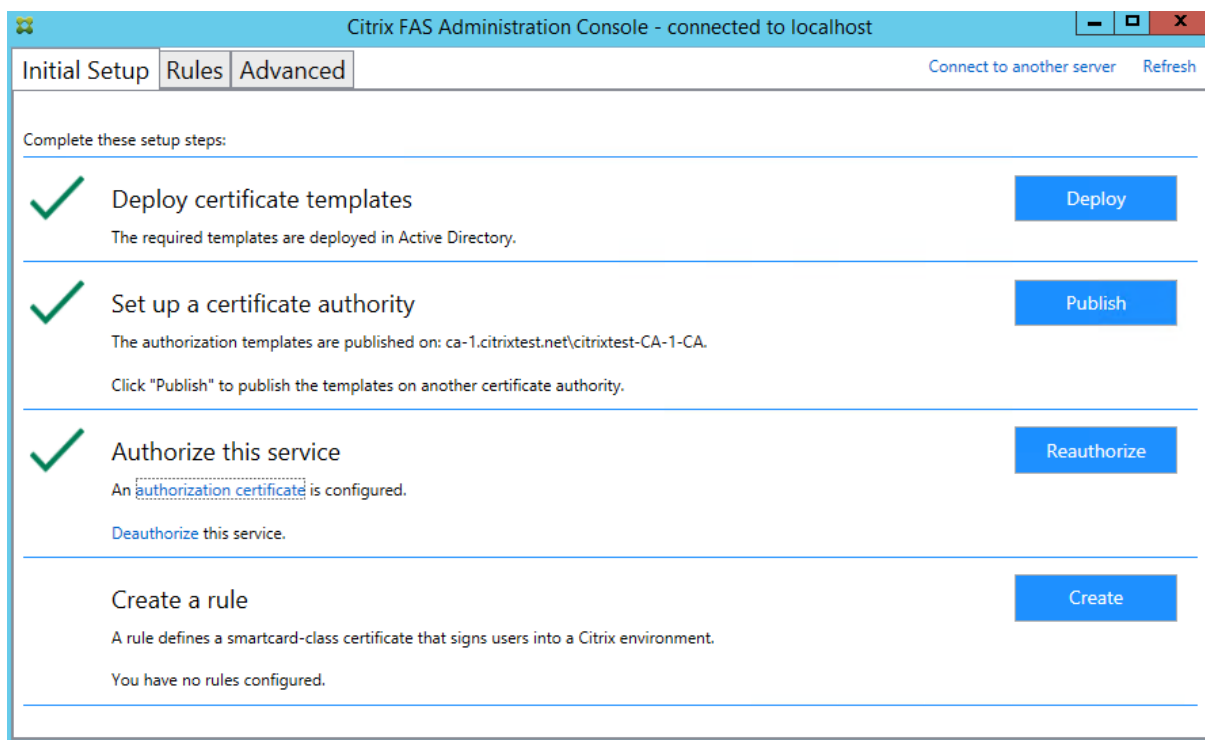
Citrix FAS Administration Console - connected to localhost

Initial Setup Rules Advanced

Connect to another server Refresh

Complete these setup steps:

Deploy certificate templates

The required templates are deployed in Active Directory.

Deploy

Set up a certificate authority

The authorization templates are published on: ca-1.citrixtest.net\citrixtest-CA-1-CA.

Click "Publish" to publish the templates on another certificate authority.

Publish

Authorize this service

An authorization certificate is configured.

Deauthorize this service.

Reauthorize

Create a rule

A rule defines a smartcard-class certificate that signs users into a Citrix environment.

You have no rules configured.

Create